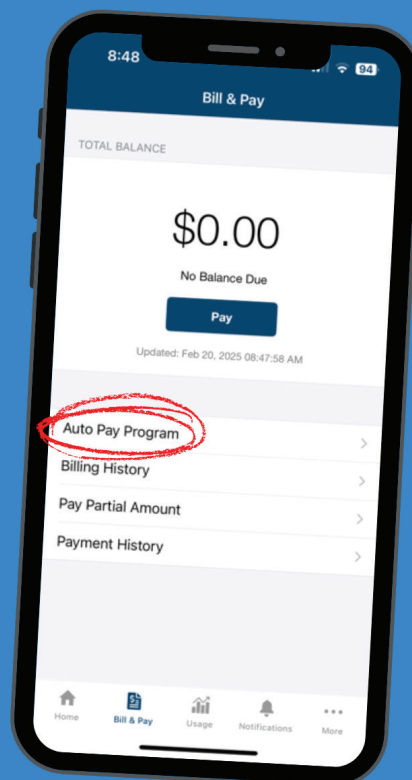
8:48

94

Bill & Pay

TOTAL BALANCE

$0.00

No Balance Due

Pay

Updated: Feb 20, 2025 08:47:58 AM

Auto Pay Program

Billing History

Pay Partial Amount

Payment History

Home

Bill & Pay

Usage

Notifications

More